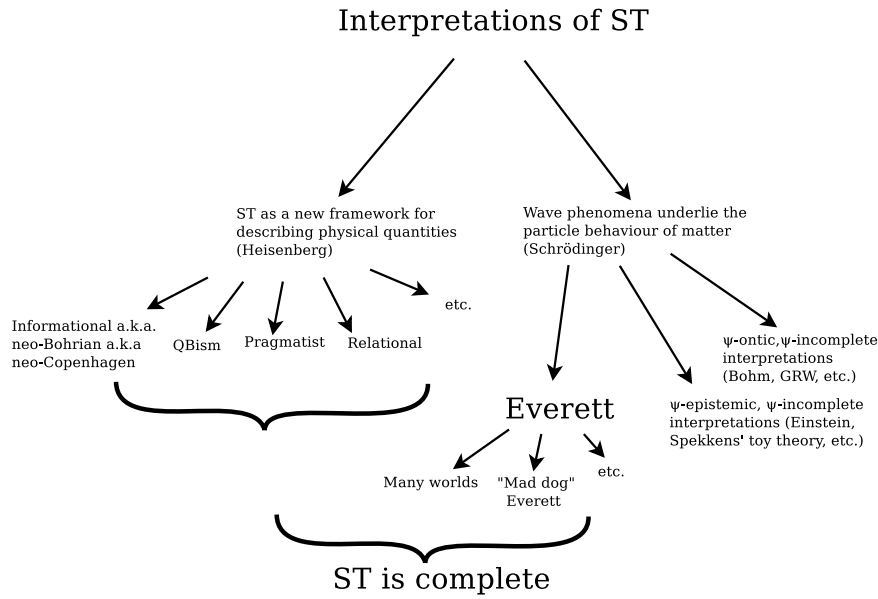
Interpretations of ST

ST as a new framework for describing physical quantities (Heisenberg)

Wave phenomena underlie the particle behaviour of matter (Schrödinger)

Informational a.k.a. neo-Bohrian a.k.a neo-Copenhagen

QBism

Pragmatist

Relational

etc.

Everett

ψ-epistemic, ψ-incomplete interpretations (Einstein, Spekkens' toy theory, etc.)

ψ-ontic,ψ-incomplete interpretations (Bohm, GRW, etc.)

Many worlds

"Mad dog" Everett

etc.

ST is complete